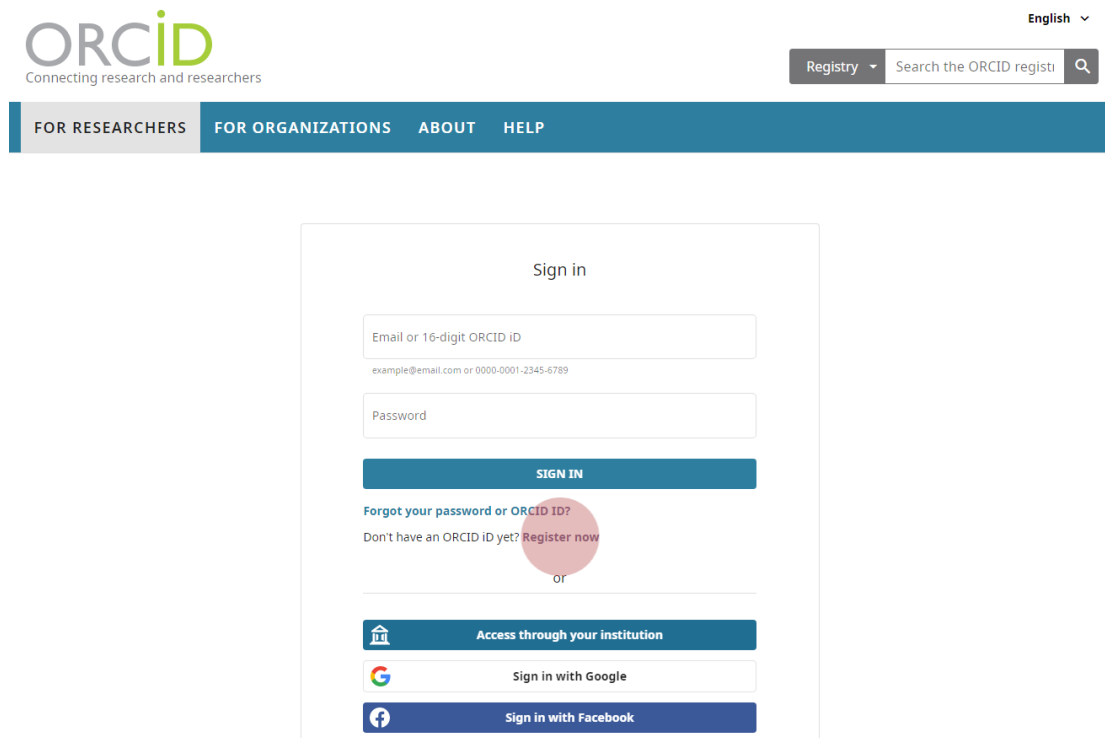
English

ORCID
Connecting research and researchers

Registry
Search the ORCID regist

FOR RESEARCHERS FOR ORGANIZATIONS ABOUT HELP

Sign in

Email or 16-digit ORCID iD
example@email.com or 0000-0001-2345-6789

Password

SIGN IN

Forgot your password or ORCID ID?

Don't have an ORCID iD yet? Register now

or

Access through your institution

Sign in with Google

Sign in with Facebook